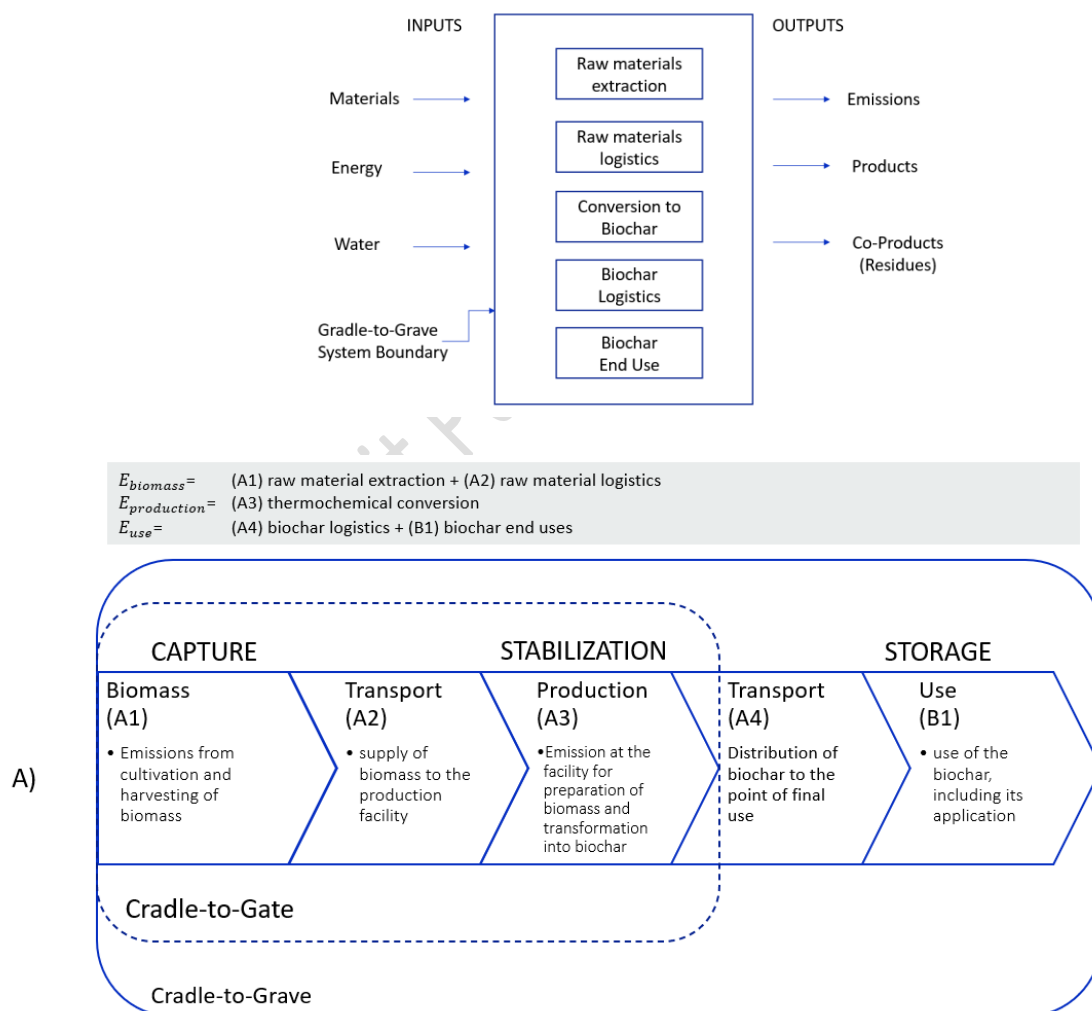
INPUTS

OUTPUTS

Materials

Energy

Water

Gradle-to-Grave System Boundary

Raw materials extraction

Raw materials logistics

Conversion to Biochar

Biochar Logistics

Biochar End Use

Emissions

Products

Co-Products (Residues)

$E_{biomass}$= (A1) raw material extraction + (A2) raw material logistics
$E_{production}$= (A3) thermochemical conversion
$E_{use}$= (A4) biochar logistics + (B1) biochar end uses

A)

CAPTURE

STABILIZATION

STORAGE

Biomass (A1)
• Emissions from cultivation and harvesting of biomass

Transport (A2)
• supply of biomass to the production facility

Production (A3)
•Emission at the facility for preparation of biomass and transformation into biochar

Transport (A4)
Distribution of biochar to the point of final use

Use (B1)
• use of the biochar, including its application

Cradle-to-Gate

Cradle-to-Grave